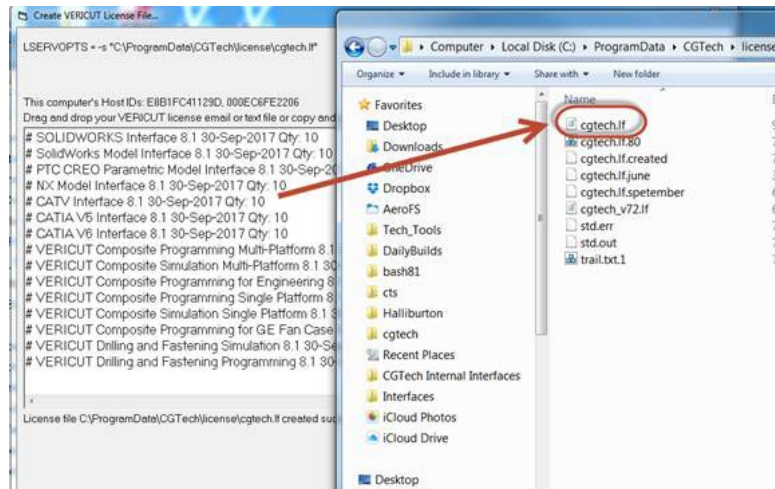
Create VERICUT License File...

LSERVOPTS = -s "C:\ProgramData\CGTech\license\cgtech.lf"

This computer's Host IDs: E8B1FC41129D, 000EC6FE2206
Drag and drop your VERICUT license email or text file or copy and

# SOLIDWORKS Interface 8.1 30-Sep-2017 Qty: 10
# SolidWorks Model Interface 8.1 30-Sep-2017 Qty: 10
# PTC CREO Parametric Model Interface 8.1 30-Sep-20
# NX Model Interface 8.1 30-Sep-2017 Qty: 10
# CATV Interface 8.1 30-Sep-2017 Qty: 10
# CATIA V5 Interface 8.1 30-Sep-2017 Qty: 10
# CATIA V6 Interface 8.1 30-Sep-2017 Qty: 10
# VERICUT Composite Programming Multi-Platform 8.1
# VERICUT Composite Simulation Multi-Platform 8.1 30
# VERICUT Composite Programming for Engineering 8
# VERICUT Composite Programming Single Platform 8
# VERICUT Composite Simulation Single Platform 8.1
# VERICUT Composite Programming for GE Fan Case
# VERICUT Drilling and Fastening Simulation 8.1 30-Se
# VERICUT Drilling and Fastening Programming 8.1 30

License file C:\ProgramData\CGTech\license\cgtech.lf created suc

Computer ▸ Local Disk (C:) ▸ ProgramData ▸ CGTech ▸ license

Organize ▾ Include in library ▾ Share with ▾ New folder

Favorites
Desktop
Downloads
OneDrive
Dropbox
AeroFS
Tech_Tools
DailyBuilds
bash81
cts
Halliburton
cgtech
Recent Places
CGTech Internal Interfaces
Interfaces
iCloud Photos
iCloud Drive

Desktop

Name
cgtech.lf
cgtech.lf.80
cgtech.lf.created
cgtech.lf.june
cgtech.lf.spetember
cgtech_v72.lf
std.err
std.out
trail.txt.1